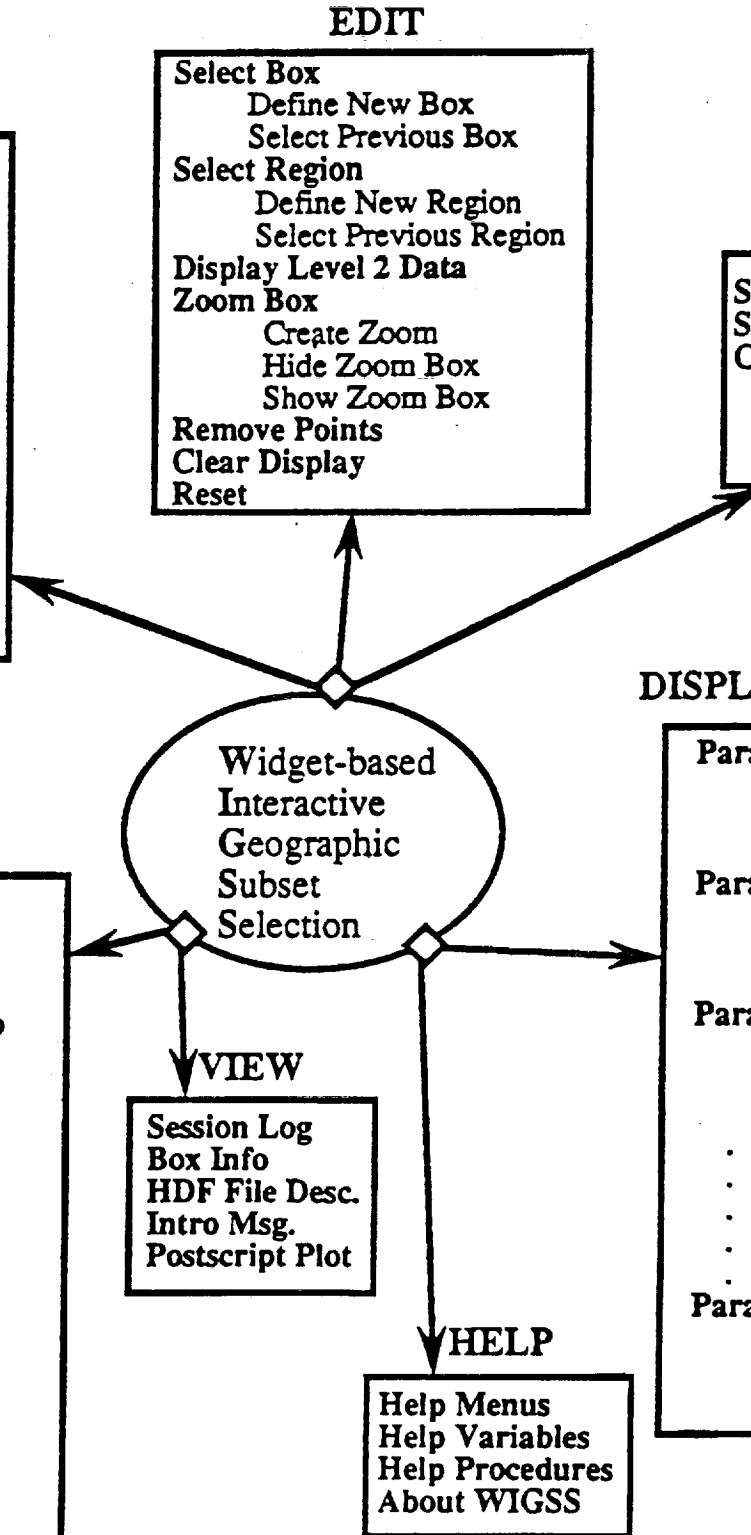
EDIT

Select Box
Define New Box
Select Previous Box
Select Region
Define New Region
Select Previous Region
Display Level 2 Data
Zoom Box
Create Zoom
Hide Zoom Box
Show Zoom Box
Remove Points
Clear Display
Reset

S
S
C

DISPL

Widget-based Interactive Geographic Subset Selection

Para

Para

Para

Para

VIEW

Session Log
Box Info
HDF File Desc.
Intro Msg.
Postscript Plot

HELP

Help Menus
Help Variables
Help Procedures
About WIGSS